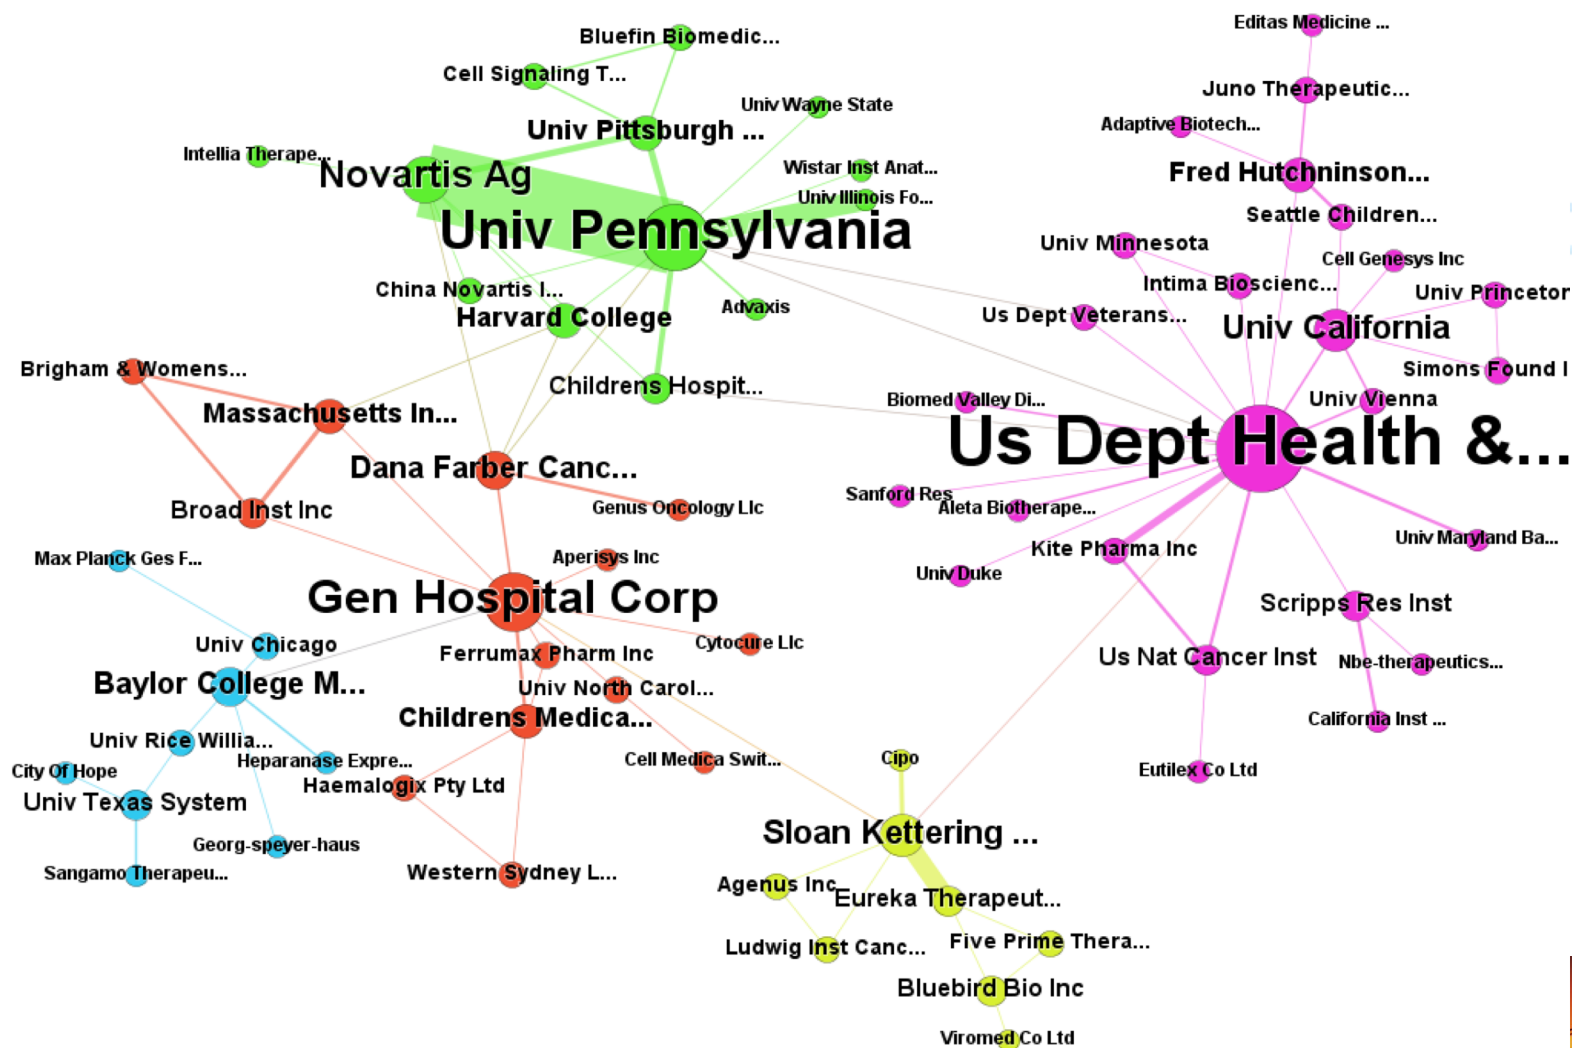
Bluefin Biomedic...
Cell Signaling T...
Univ Wayne State
Univ Pittsburgh ...
Intellia Therape...
Novartis Ag
Wistar Inst Anat...
Univ Illinois Fo...
Univ Pennsylvania
China Novartis I...
Harvard College
Advaxis
Brigham & Womens...
Childrens Hospit...
Massachusetts In...
Dana Farber Canc...
Broad Inst Inc
Genus Oncology Llc
Max Planck Ges F...
Aperisys Inc
Gen Hospital Corp
Univ Chicago
Ferrumax Pharm Inc
Cytocure Llc
Baylor College M...
Univ North Carol...
Childrens Medica...
Univ Rice Willia...
Heparanase Expre...
City Of Hope
Haemalogix Pty Ltd
Cell Medica Swit...
Univ Texas System
Georg-speyer-haus
Sangamo Therapeu...
Western Sydney L...
Editas Medicine ...
Juno Therapeutic...
Adaptive Biotech...
Fred Hutchninson...
Seattle Children...
Univ Minnesota
Cell Genesys Inc
Intima Bioscienc...
Univ Princetor
Us Dept Veterans...
Univ California
Simons Found I
Biomed Valley Di...
Univ Vienna
Us Dept Health &...
Sanford Res
Aleta Biotherape...
Univ Maryland Ba...
Kite Pharma Inc
Univ Duke
Scripps Res Inst
Us Nat Cancer Inst
Nbe-therapeutics...
California Inst ...
Eutilex Co Ltd
Cipo
Sloan Kettering ...
Agenus Inc
Eureka Therapeut...
Ludwig Inst Canc...
Five Prime Thera...
Bluebird Bio Inc
Viromed Co Ltd